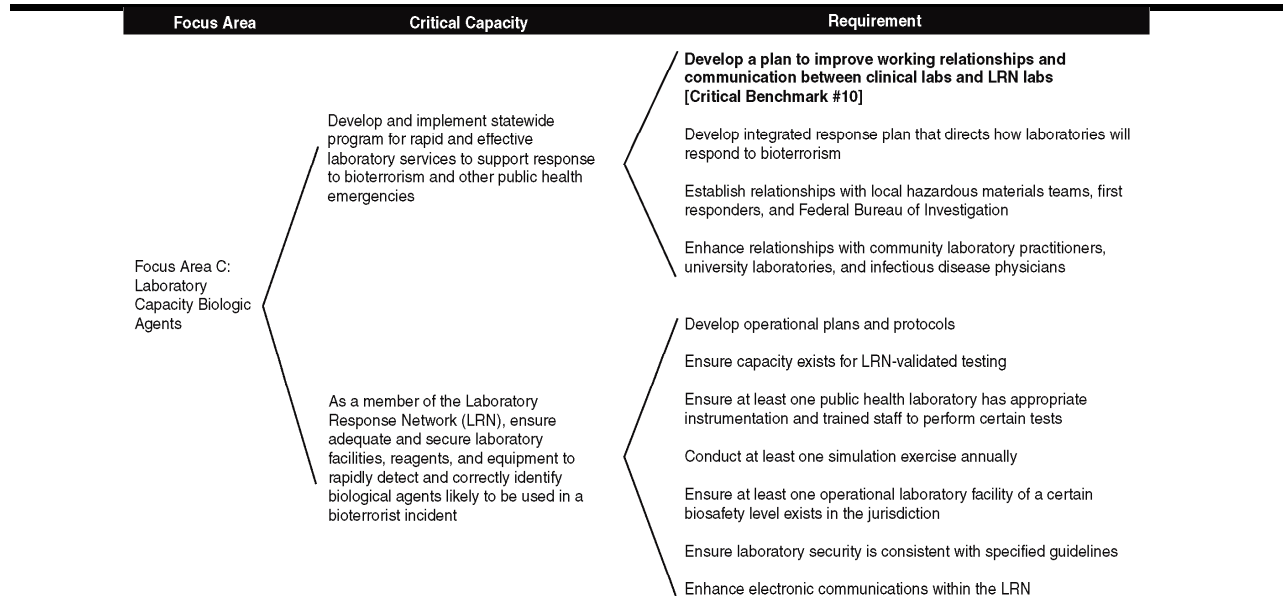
Focus Area

Critical Capacity

Requirement

Focus Area C: Laboratory Capacity Biologic Agents

Develop and implement statewide program for rapid and effective laboratory services to support response to bioterrorism and other public health emergencies

Develop a plan to improve working relationships and communication between clinical labs and LRN labs [Critical Benchmark #10]

Develop integrated response plan that directs how laboratories will respond to bioterrorism

Establish relationships with local hazardous materials teams, first responders, and Federal Bureau of Investigation

Enhance relationships with community laboratory practitioners, university laboratories, and infectious disease physicians

As a member of the Laboratory Response Network (LRN), ensure adequate and secure laboratory facilities, reagents, and equipment to rapidly detect and correctly identify biological agents likely to be used in a bioterrorist incident

Develop operational plans and protocols

Ensure capacity exists for LRN-validated testing

Ensure at least one public health laboratory has appropriate instrumentation and trained staff to perform certain tests

Conduct at least one simulation exercise annually

Ensure at least one operational laboratory facility of a certain biosafety level exists in the jurisdiction

Ensure laboratory security is consistent with specified guidelines

Enhance electronic communications within the LRN